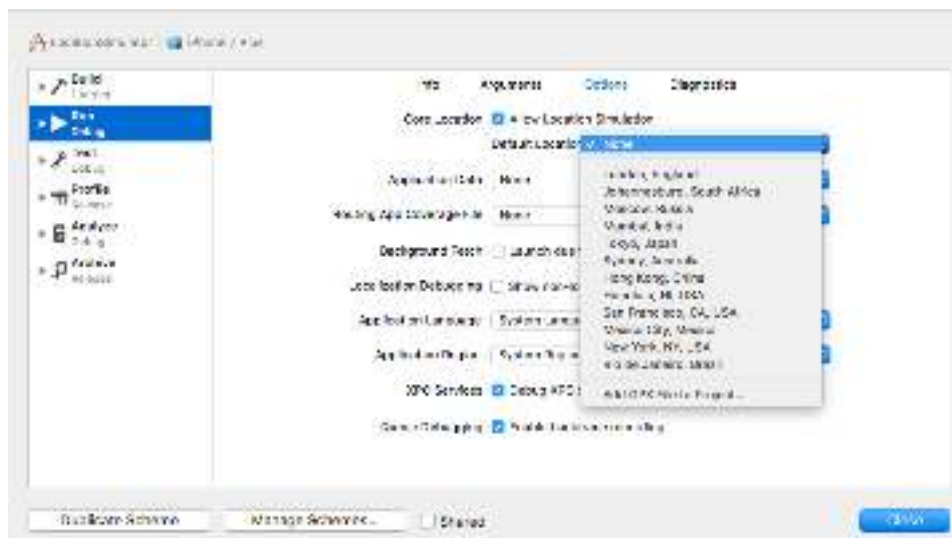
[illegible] iPhone / iPad

Build
Debug

Run
Debug

Test
Debug

Profile
Release

Analyze
Debug

Archive
Release

Info Arguments Options Diagnostics

Core Location Allow Location Simulation

Default Location ✓ None

London, England
Johannesburg, South Africa
Moscow, Russia
Mumbai, India
Tokyo, Japan
Sydney, Australia
Hong Kong, China
Honolulu, HI, USA
San Francisco, CA, USA
Mexico City, Mexico
New York, NY, USA
Rio de Janeiro, Brazil

Add GPX File to Project...

Application Data None

Routing App Coverage File None

Background Fetch Launch due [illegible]

Localization Debugging Show non-lo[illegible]

Application Language System Langu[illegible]

Application Region System Reg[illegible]

XPC Services Debug XPC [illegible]

Queue Debugging Enable backtrace recording

Duplicate Scheme

Manage Schemes...

Shared

Close